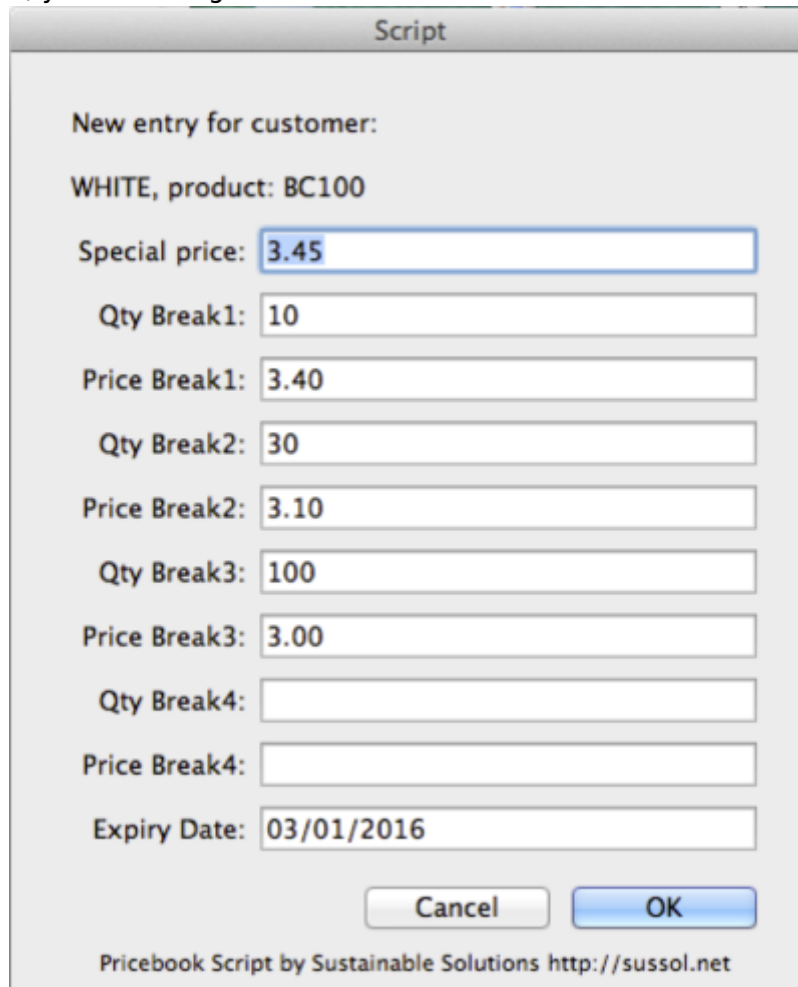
Script

New entry for customer:

WHITE, product: BC100

Special price: 3.45

Qty Break1: 10

Price Break1: 3.40

Qty Break2: 30

Price Break2: 3.10

Qty Break3: 100

Price Break3: 3.00

Qty Break4:

Price Break4:

Expiry Date: 03/01/2016

Cancel OK

Pricebook Script by Sustainable Solutions http://sussol.net